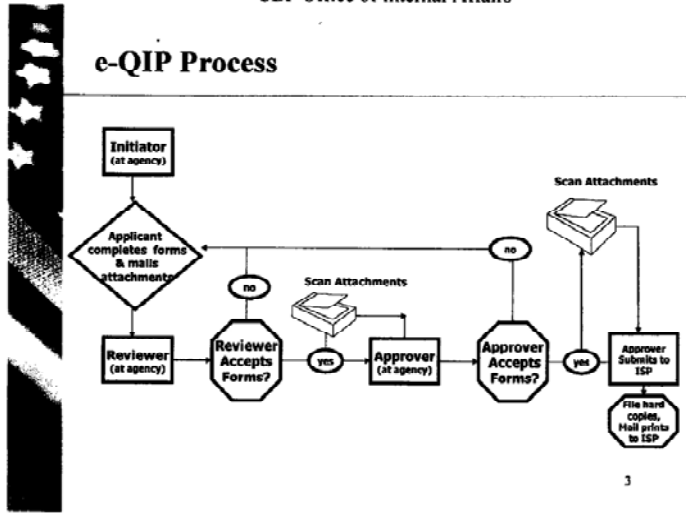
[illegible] Office of Internal Affairs

e-QIP Process

Initiator (at agency)

Applicant completes forms & mails attachments

no

Reviewer (at agency)

Reviewer Accepts Forms?

Scan Attachments

yes

Approver (at agency)

no

Approver Accepts Forms?

Scan Attachments

yes

Approver Submits to ISP

File hard copies, Mail prints to ISP

3